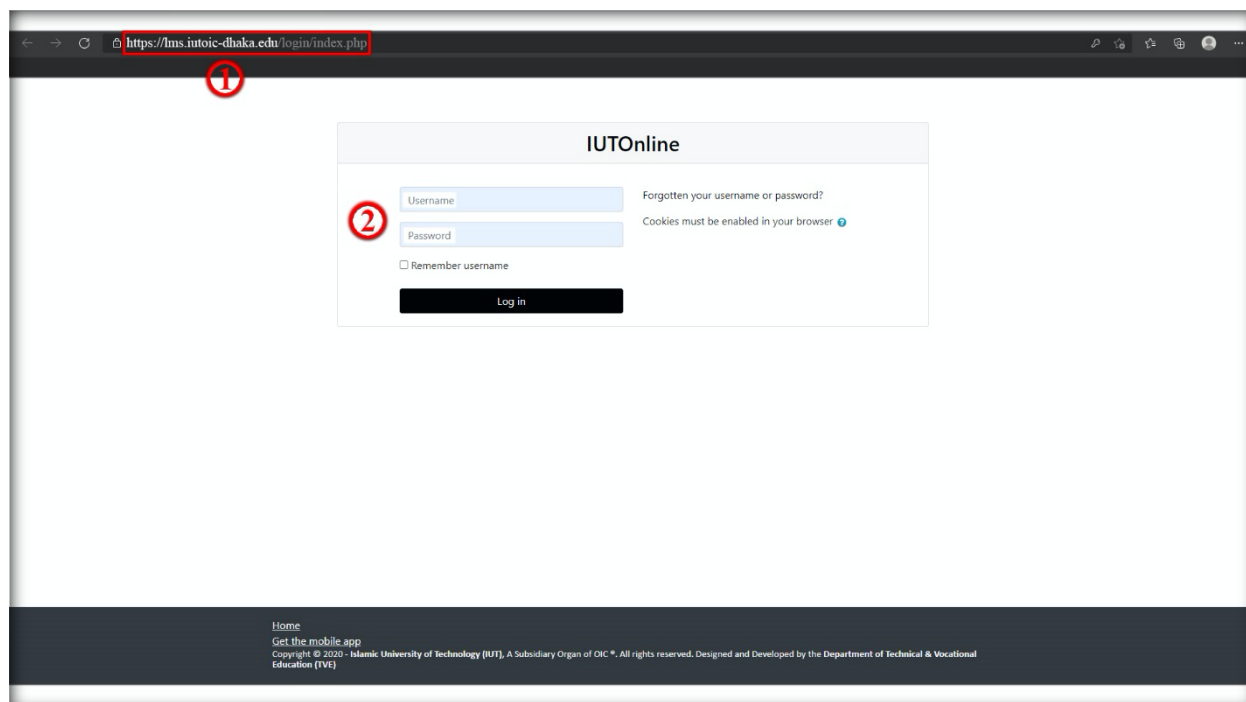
https://lms.iutoic-dhaka.edu/login/index.php

①

IUTOnline

②

Username

Password

☐ Remember username

Log in

Forgotten your username or password?

Cookies must be enabled in your browser

Home

Get the mobile app

Copyright © 2020 - Islamic University of Technology (IUT), A Subsidiary Organ of OIC ®. All rights reserved. Designed and Developed by the Department of Technical & Vocational Education (TVE)